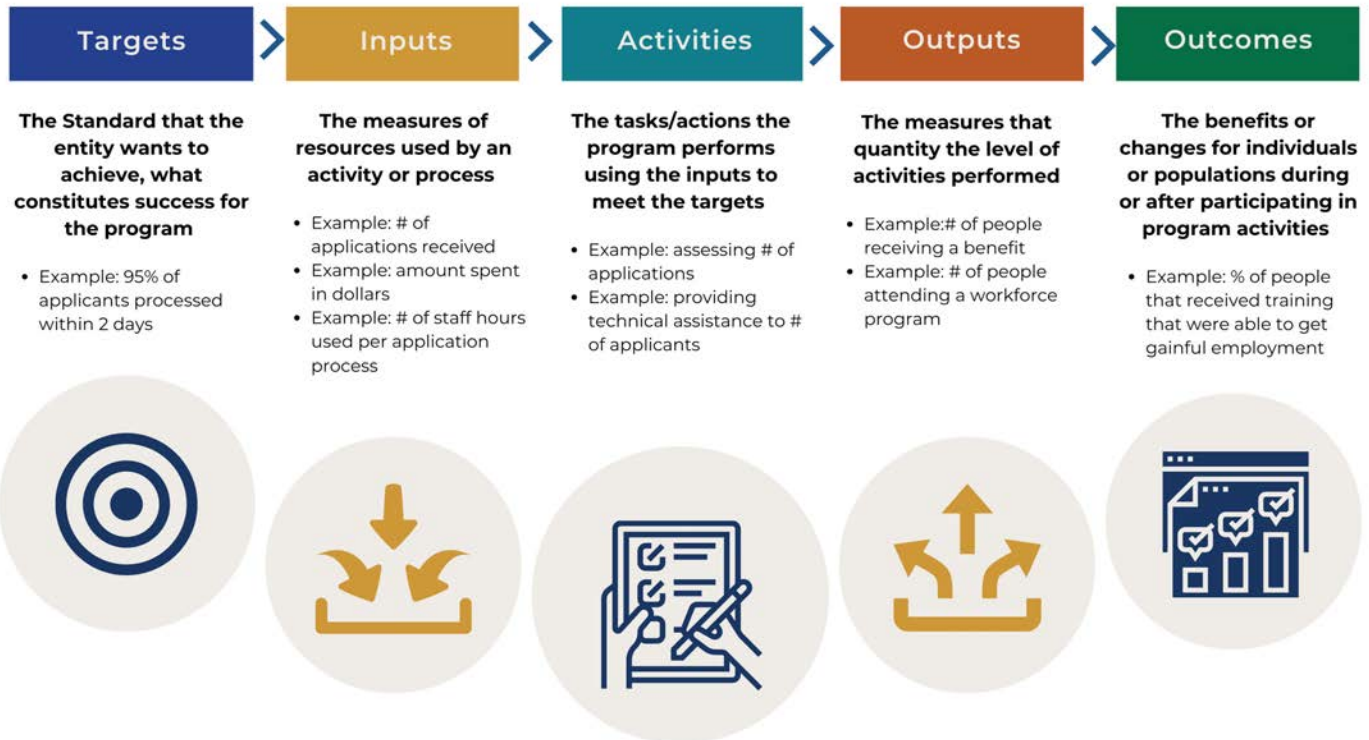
Targets

The Standard that the entity wants to achieve, what constitutes success for the program

- Example: 95% of applicants processed within 2 days

Inputs

The measures of resources used by an activity or process

- Example: # of applications received
- Example: amount spent in dollars
- Example: # of staff hours used per application process

Activities

The tasks/actions the program performs using the inputs to meet the targets

- Example: assessing # of applications
- Example: providing technical assistance to # of applicants

Outputs

The measures that quantity the level of activities performed

- Example:# of people receiving a benefit
- Example: # of people attending a workforce program

Outcomes

The benefits or changes for individuals or populations during or after participating in program activities

- Example: % of people that received training that were able to get gainful employment